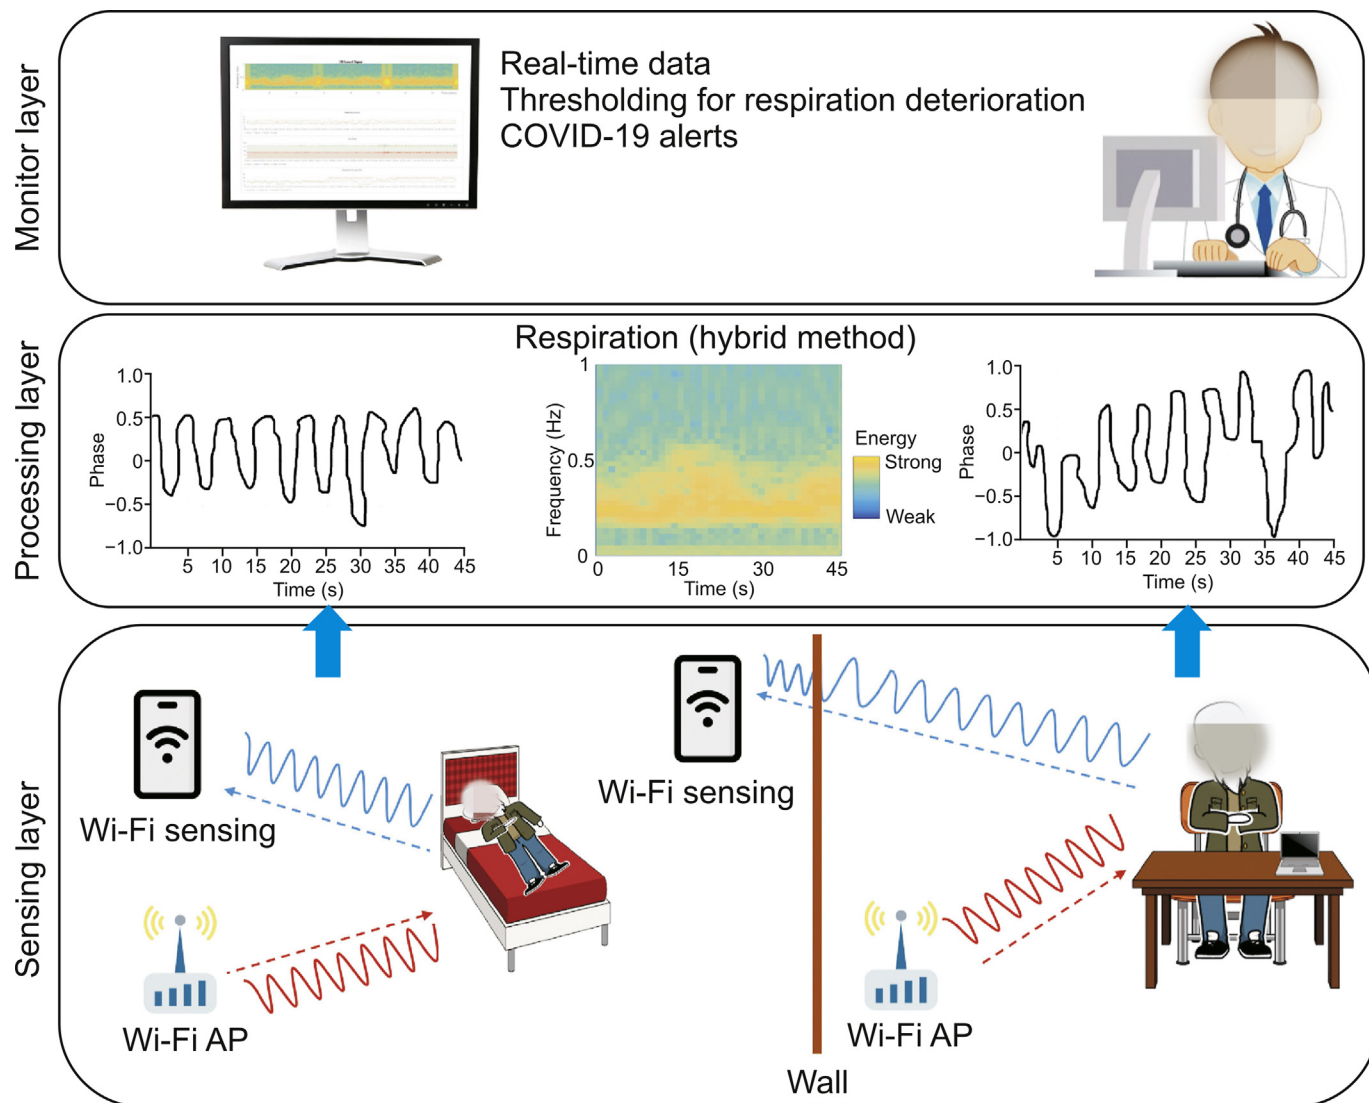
Monitor layer

Real-time data
Thresholding for respiration deterioration
COVID-19 alerts

Processing layer

Respiration (hybrid method)

1.0
0.5
0
−0.5
−1.0
Phase
5 10 15 20 25 30 35 40 45
Time (s)

1
0.5
0
Frequency (Hz)
0 15 30 45
Time (s)
Energy
Strong
Weak

1.0
0.5
0
−0.5
−1.0
Phase
5 10 15 20 25 30 35 40 45
Time (s)

Sensing layer

Wi-Fi sensing

Wi-Fi AP

Wi-Fi sensing

Wi-Fi AP

Wall